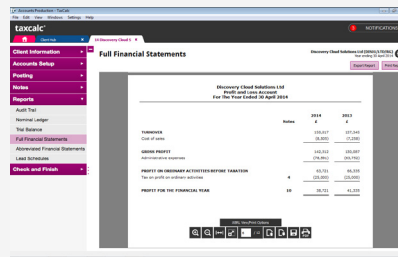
Accounts Production - TaxCalc
File Edit View Windows Settings Help

taxcalc

NOTIFICATIONS

Client Information
Accounts Setup
Posting
Notes
Reports
Audit Trail
Nominal Ledger
Trial Balance
Full Financial Statements
Abbreviated Financial Statements
Lead Schedules
Check and Finish

Full Financial Statements

Discovery Cloud Solutions Ltd (00000/1/37006)
Year ending 30 April 2014

Export Report
Print Re

Discovery Cloud Solutions Ltd
Profit and Loss Account
For The Year Ended 30 April 2014

| | Notes | 2014 £ | 2013 £ |
|---|---|---|---|
| TURNOVER | | 150,017 | 107,545 |
| Cost of sales | | (8,505) | (7,258) |
| GROSS PROFIT | | 142,312 | 100,587 |
| Administrative expenses | | (78,861) | (60,752) |
| PROFIT ON ORDINARY ACTIVITIES BEFORE TAXATION | | 63,721 | 66,335 |
| Tax on profit on ordinary activities | 4 | (15,000) | (15,000) |
| PROFIT FOR THE FINANCIAL YEAR | 10 | 48,721 | 41,335 |

XBRL View/Print Options